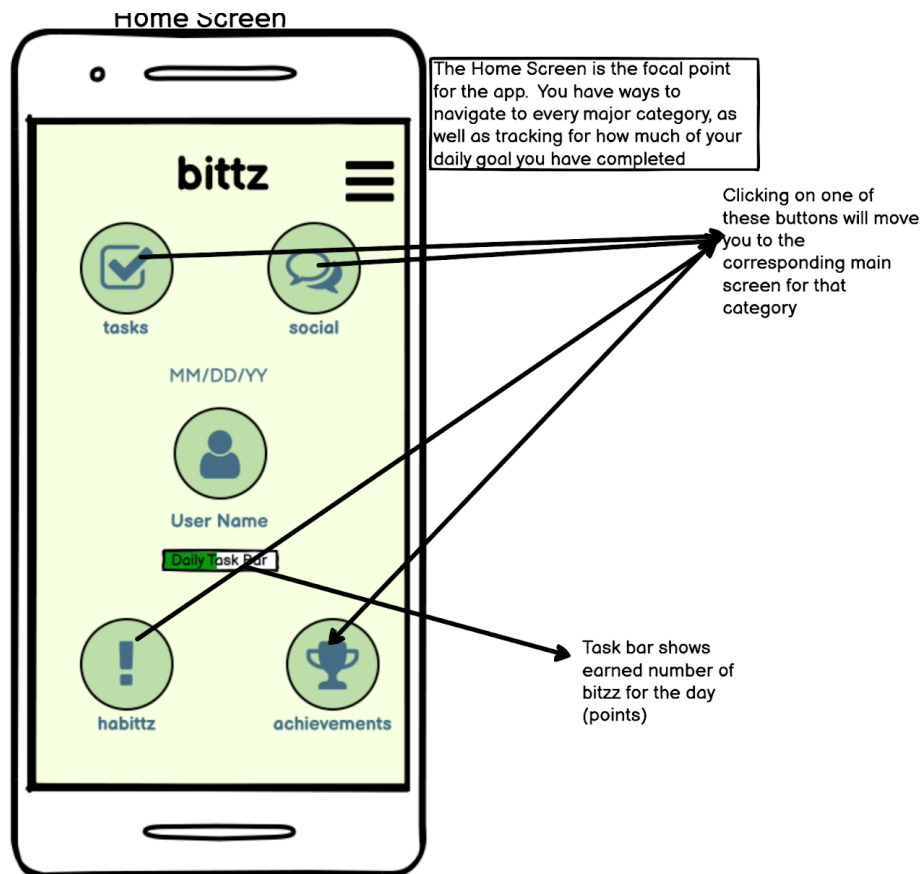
Home Screen

The Home Screen is the focal point for the app. You have ways to navigate to every major category, as well as tracking for how much of your daily goal you have completed

bittz

tasks

social

Clicking on one of these buttons will move you to the corresponding main screen for that category

MM/DD/YY

User Name

Daily Task Bar

habittz

achievements

Task bar shows earned number of bitzz for the day (points)